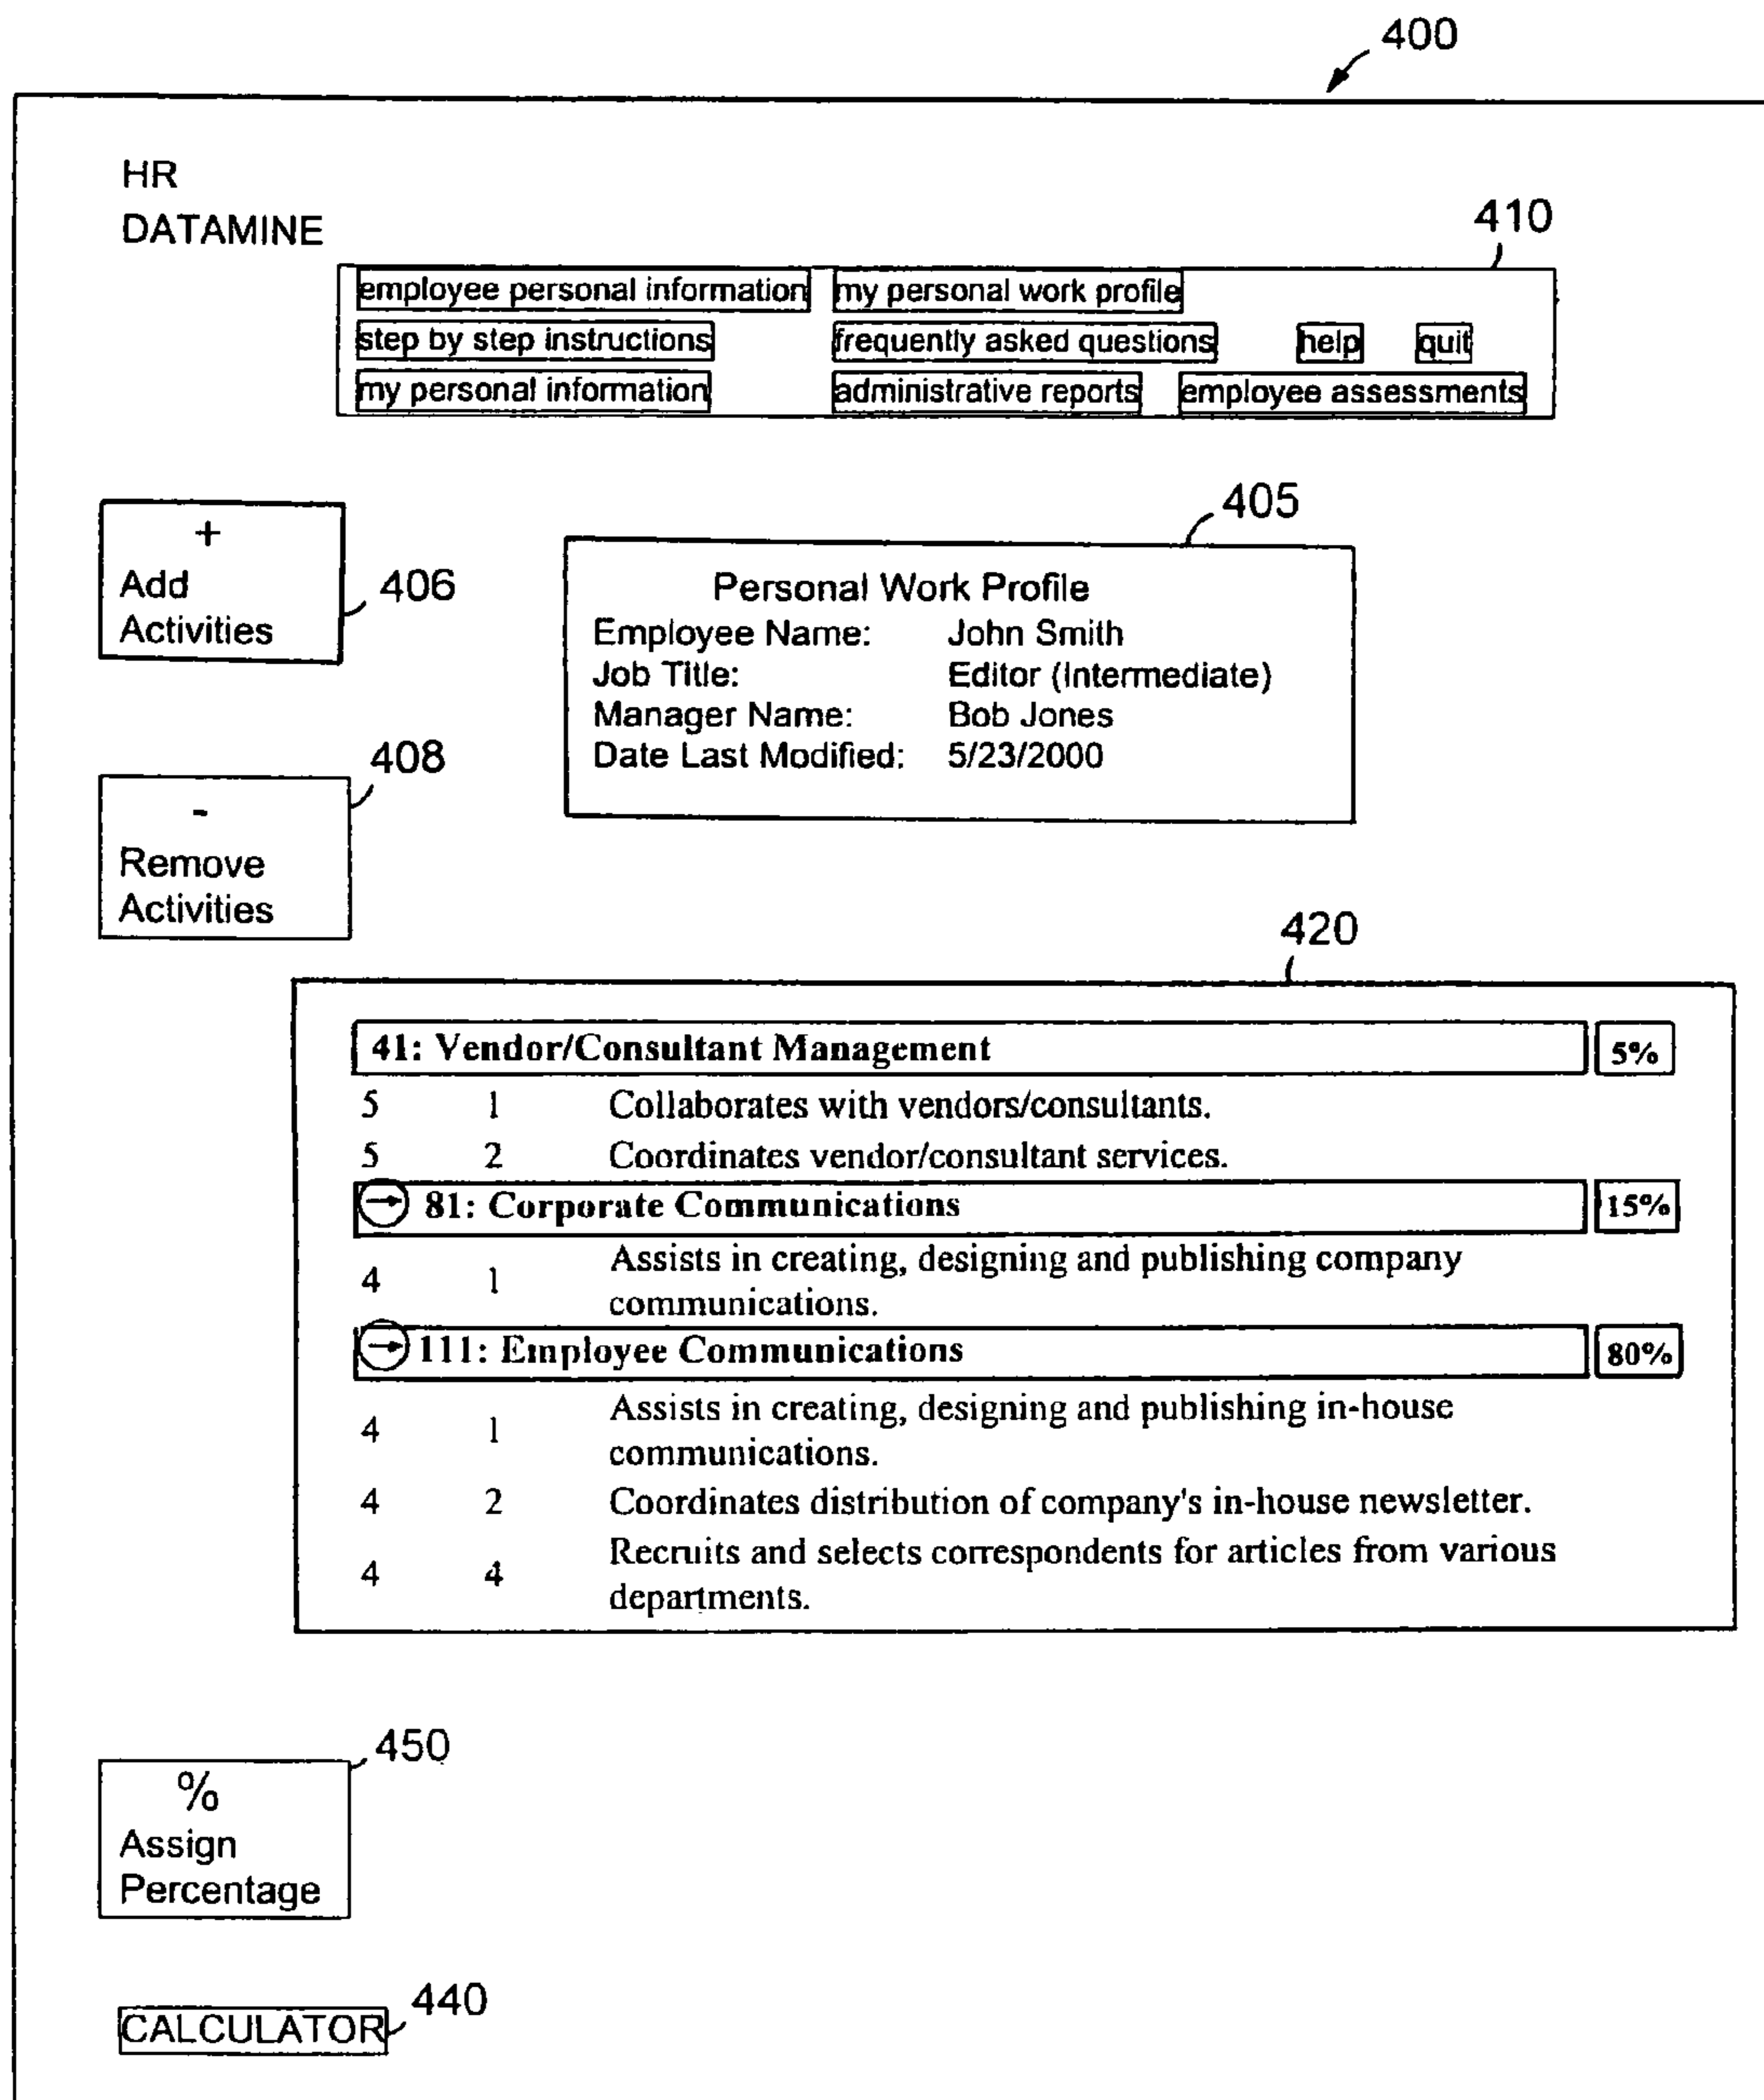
400

HR
DATAMINE

410

employee personal information
my personal work profile
step by step instructions
frequently asked questions
help
quit
my personal information
administrative reports
employee assessments

405

+
Add Activities

406

Personal Work Profile
Employee Name: John Smith
Job Title: Editor (Intermediate)
Manager Name: Bob Jones
Date Last Modified: 5/23/2000

408

-
Remove Activities

420

41: Vendor/Consultant Management 5%
5 1 Collaborates with vendors/consultants.
5 2 Coordinates vendor/consultant services.
81: Corporate Communications 15%
4 1 Assists in creating, designing and publishing company communications.
111: Employee Communications 80%
4 1 Assists in creating, designing and publishing in-house communications.
4 2 Coordinates distribution of company's in-house newsletter.
4 4 Recruits and selects correspondents for articles from various departments.

450

%
Assign Percentage

CALCULATOR
440